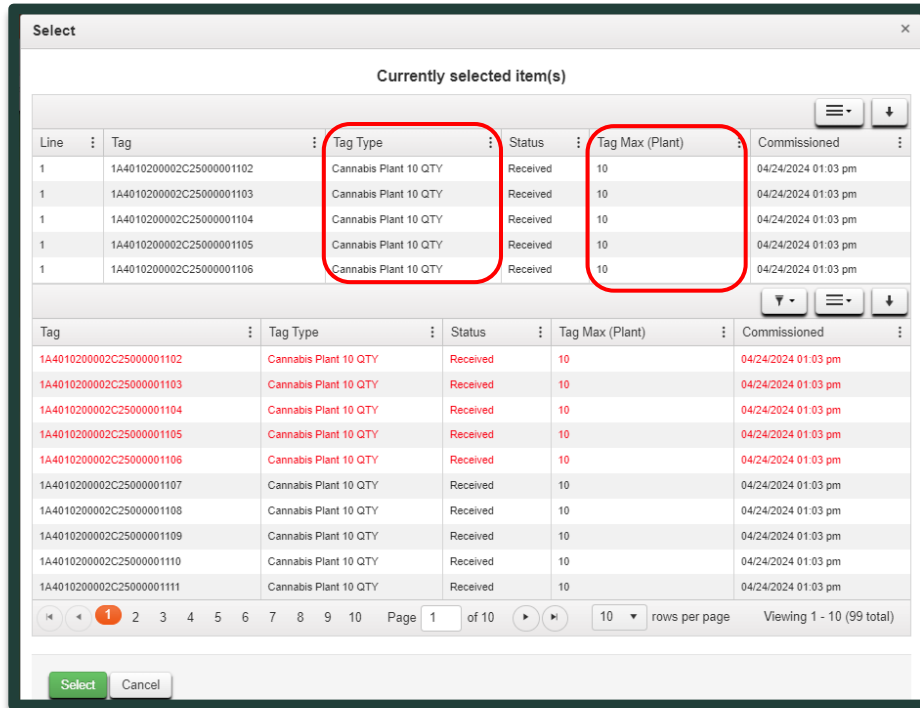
Select ×

Currently selected item(s)

| Line | Tag | Tag Type | Status | Tag Max (Plant) | Commissioned |
|---|---|---|---|---|---|
| 1 | 1A4010200002C25000001102 | Cannabis Plant 10 QTY | Received | 10 | 04/24/2024 01:03 pm |
| 1 | 1A4010200002C25000001103 | Cannabis Plant 10 QTY | Received | 10 | 04/24/2024 01:03 pm |
| 1 | 1A4010200002C25000001104 | Cannabis Plant 10 QTY | Received | 10 | 04/24/2024 01:03 pm |
| 1 | 1A4010200002C25000001105 | Cannabis Plant 10 QTY | Received | 10 | 04/24/2024 01:03 pm |
| 1 | 1A4010200002C25000001106 | Cannabis Plant 10 QTY | Received | 10 | 04/24/2024 01:03 pm |

| Tag | Tag Type | Status | Tag Max (Plant) | Commissioned |
|---|---|---|---|---|
| 1A4010200002C25000001102 | Cannabis Plant 10 QTY | Received | 10 | 04/24/2024 01:03 pm |
| 1A4010200002C25000001103 | Cannabis Plant 10 QTY | Received | 10 | 04/24/2024 01:03 pm |
| 1A4010200002C25000001104 | Cannabis Plant 10 QTY | Received | 10 | 04/24/2024 01:03 pm |
| 1A4010200002C25000001105 | Cannabis Plant 10 QTY | Received | 10 | 04/24/2024 01:03 pm |
| 1A4010200002C25000001106 | Cannabis Plant 10 QTY | Received | 10 | 04/24/2024 01:03 pm |
| 1A4010200002C25000001107 | Cannabis Plant 10 QTY | Received | 10 | 04/24/2024 01:03 pm |
| 1A4010200002C25000001108 | Cannabis Plant 10 QTY | Received | 10 | 04/24/2024 01:03 pm |
| 1A4010200002C25000001109 | Cannabis Plant 10 QTY | Received | 10 | 04/24/2024 01:03 pm |
| 1A4010200002C25000001110 | Cannabis Plant 10 QTY | Received | 10 | 04/24/2024 01:03 pm |
| 1A4010200002C25000001111 | Cannabis Plant 10 QTY | Received | 10 | 04/24/2024 01:03 pm |

1 2 3 4 5 6 7 8 9 10 Page 1 of 10 10 rows per page Viewing 1 - 10 (99 total)

Select Cancel